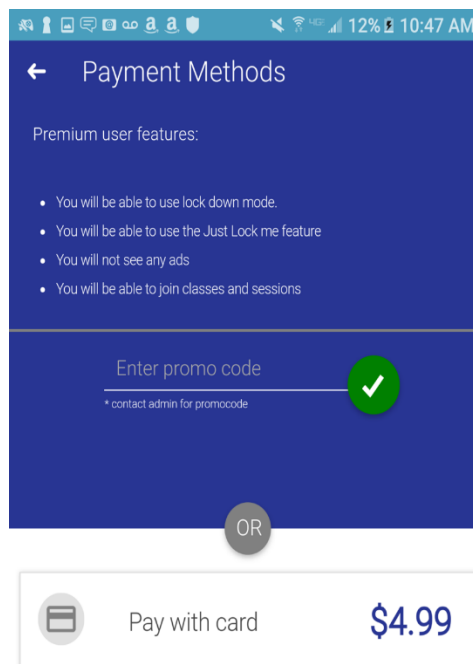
12% 10:47 AM

Payment Methods

Premium user features:

- You will be able to use lock down mode.
- You will be able to use the Just Lock me feature
- You will not see any ads
- You will be able to join classes and sessions

Enter promo code

* contact admin for promocode

OR

Pay with card $4.99